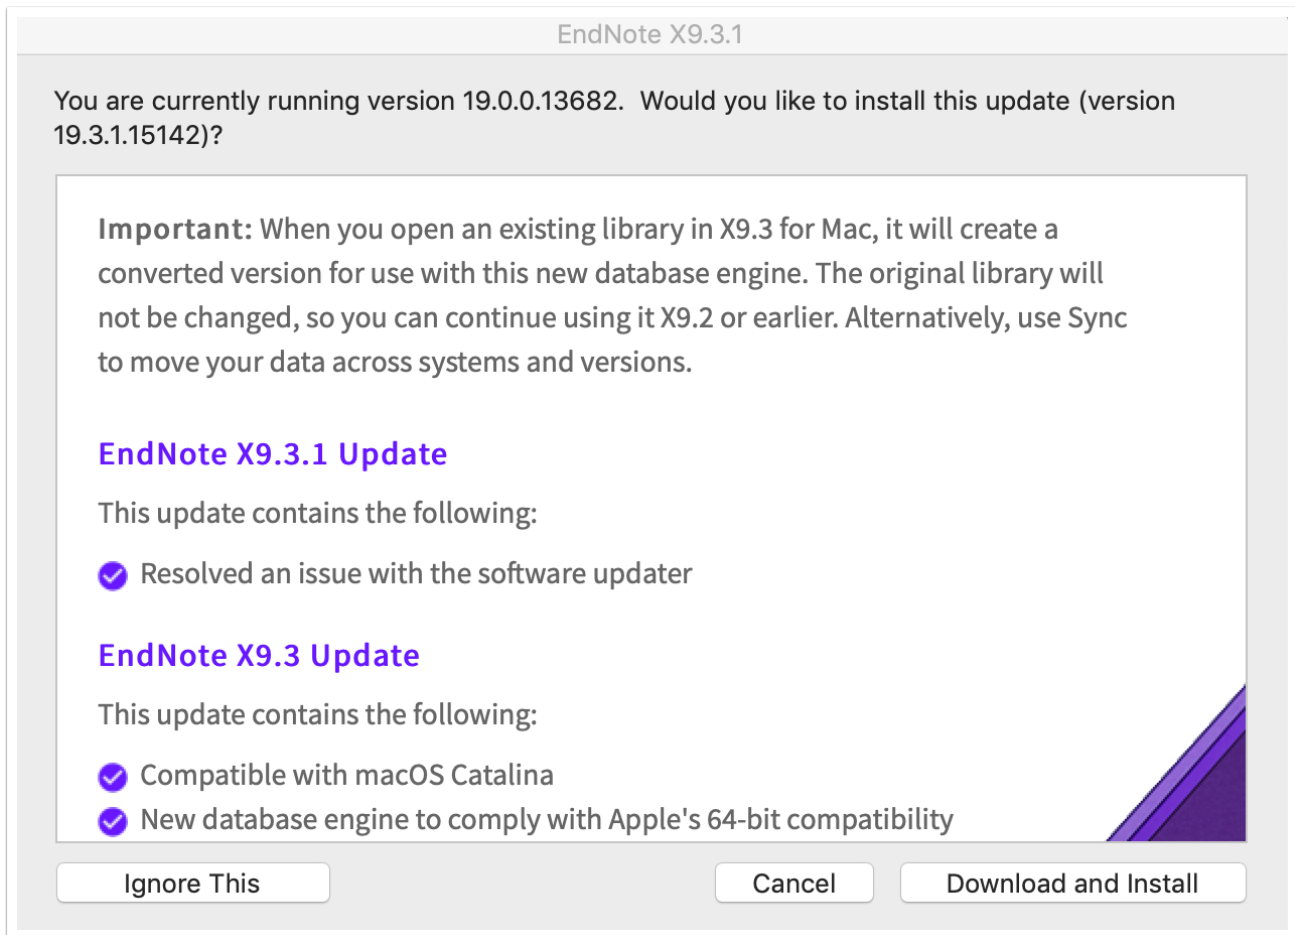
EndNote X9.3.1

You are currently running version 19.0.0.13682. Would you like to install this update (version 19.3.1.15142)?

Important: When you open an existing library in X9.3 for Mac, it will create a converted version for use with this new database engine. The original library will not be changed, so you can continue using it X9.2 or earlier. Alternatively, use Sync to move your data across systems and versions.

EndNote X9.3.1 Update

This update contains the following:

Resolved an issue with the software updater

EndNote X9.3 Update

This update contains the following:

Compatible with macOS Catalina
New database engine to comply with Apple's 64-bit compatibility

Ignore This

Cancel

Download and Install